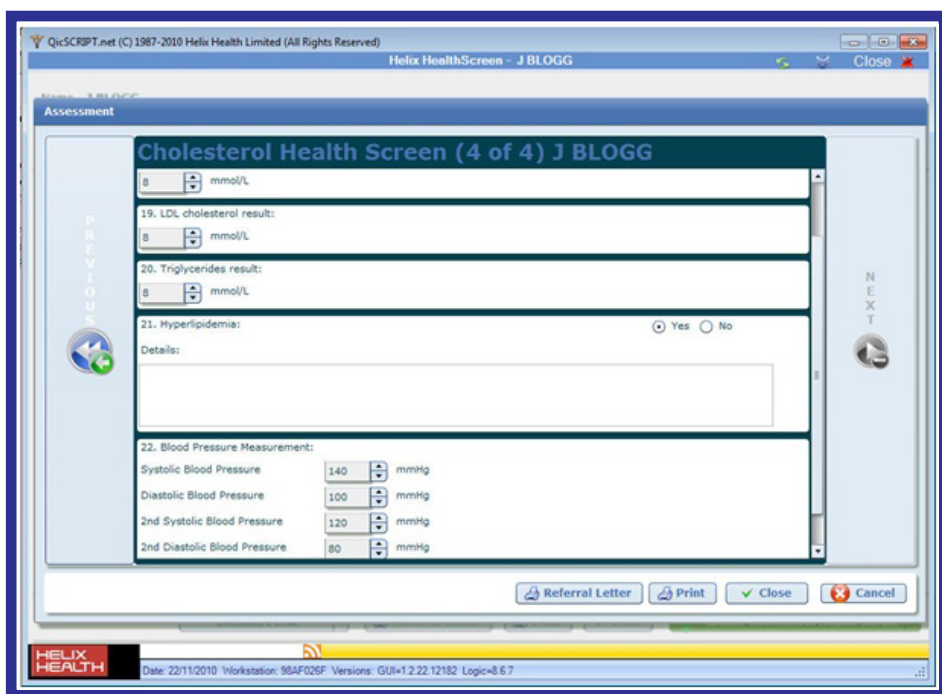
QicSCRIPT.net (C) 1987-2010 Helix Health Limited (All Rights Reserved)

Helix HealthScreen - J BLOGG

Close

Assessment

Cholesterol Health Screen (4 of 4) J BLOGG

PREVIOUS

8 mmol/L

19. LDL cholesterol result:

8 mmol/L

20. Triglycerides result:

8 mmol/L

21. Hyperlipidemia: Yes No

Details:

22. Blood Pressure Measurement:

Systolic Blood Pressure 140 mmHg

Diastolic Blood Pressure 100 mmHg

2nd Systolic Blood Pressure 120 mmHg

2nd Diastolic Blood Pressure 80 mmHg

NEXT

Referral Letter Print Close Cancel

HELIX HEALTH

Date: 22/11/2010 Workstation: 98AF026F Versions: GUI=1.2.22.12182 Logic=8.6.7